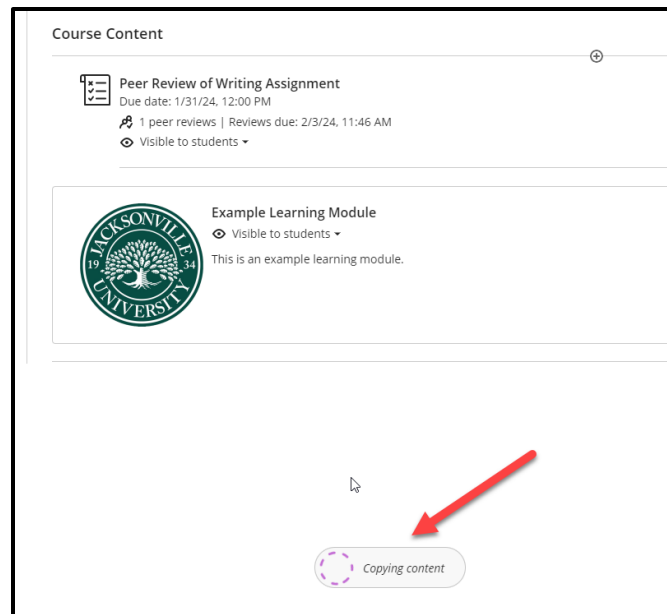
Course Content

Peer Review of Writing Assignment
Due date: 1/31/24, 12:00 PM
1 peer reviews | Reviews due: 2/3/24, 11:46 AM
Visible to students

JACKSONVILLE 19 34 UNIVERSITY

Example Learning Module
Visible to students
This is an example learning module.

Copying content